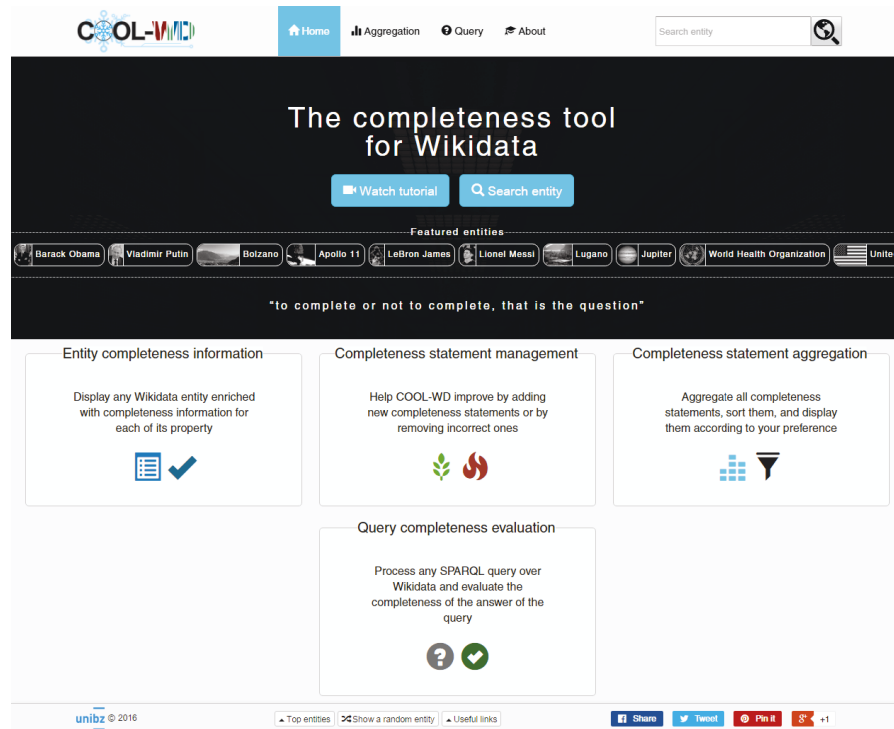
COOL-WD

Home Aggregation Query About

Search entity

The completeness tool for Wikidata

Watch tutorial Search entity

Featured entities

Barack Obama Vladimir Putin Bolzano Apollo 11 LeBron James Lionel Messi Lugano Jupiter World Health Organization Unite

"to complete or not to complete, that is the question"

Entity completeness information

Display any Wikidata entity enriched with completeness information for each of its property

Completeness statement management

Help COOL-WD improve by adding new completeness statements or by removing incorrect ones

Completeness statement aggregation

Aggregate all completeness statements, sort them, and display them according to your preference

Query completeness evaluation

Process any SPARQL query over Wikidata and evaluate the completeness of the answer of the query

unibz © 2016

Top entities Show a random entity Useful links

Share Tweet Pin it +1